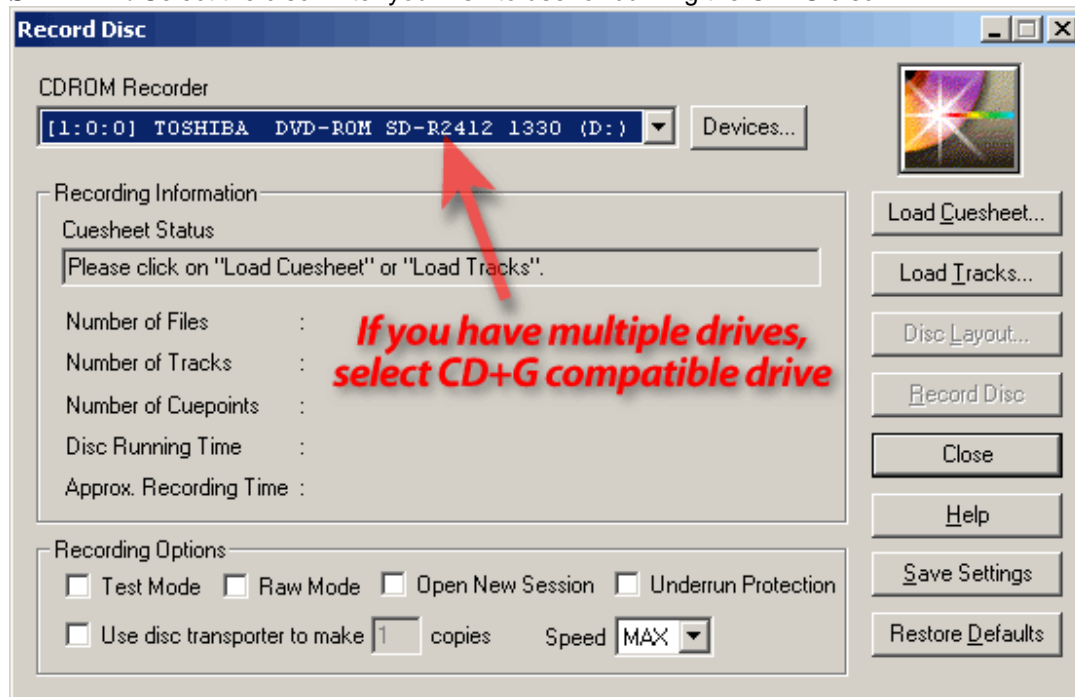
Record Disc

CDROM Recorder

[1:0:0] TOSHIBA DVD-ROM SD-R2412 1330 (D:)

Devices...

Recording Information

Cuesheet Status

Please click on "Load Cuesheet" or "Load Tracks".

Number of Files :

Number of Tracks :

Number of Cuepoints :

Disc Running Time :

Approx. Recording Time :

If you have multiple drives, select CD+G compatible drive

Recording Options

Test Mode

Raw Mode

Open New Session

Underrun Protection

Use disc transporter to make 1 copies

Speed MAX

Load Cuesheet...

Load Tracks...

Disc Layout...

Record Disc

Close

Help

Save Settings

Restore Defaults